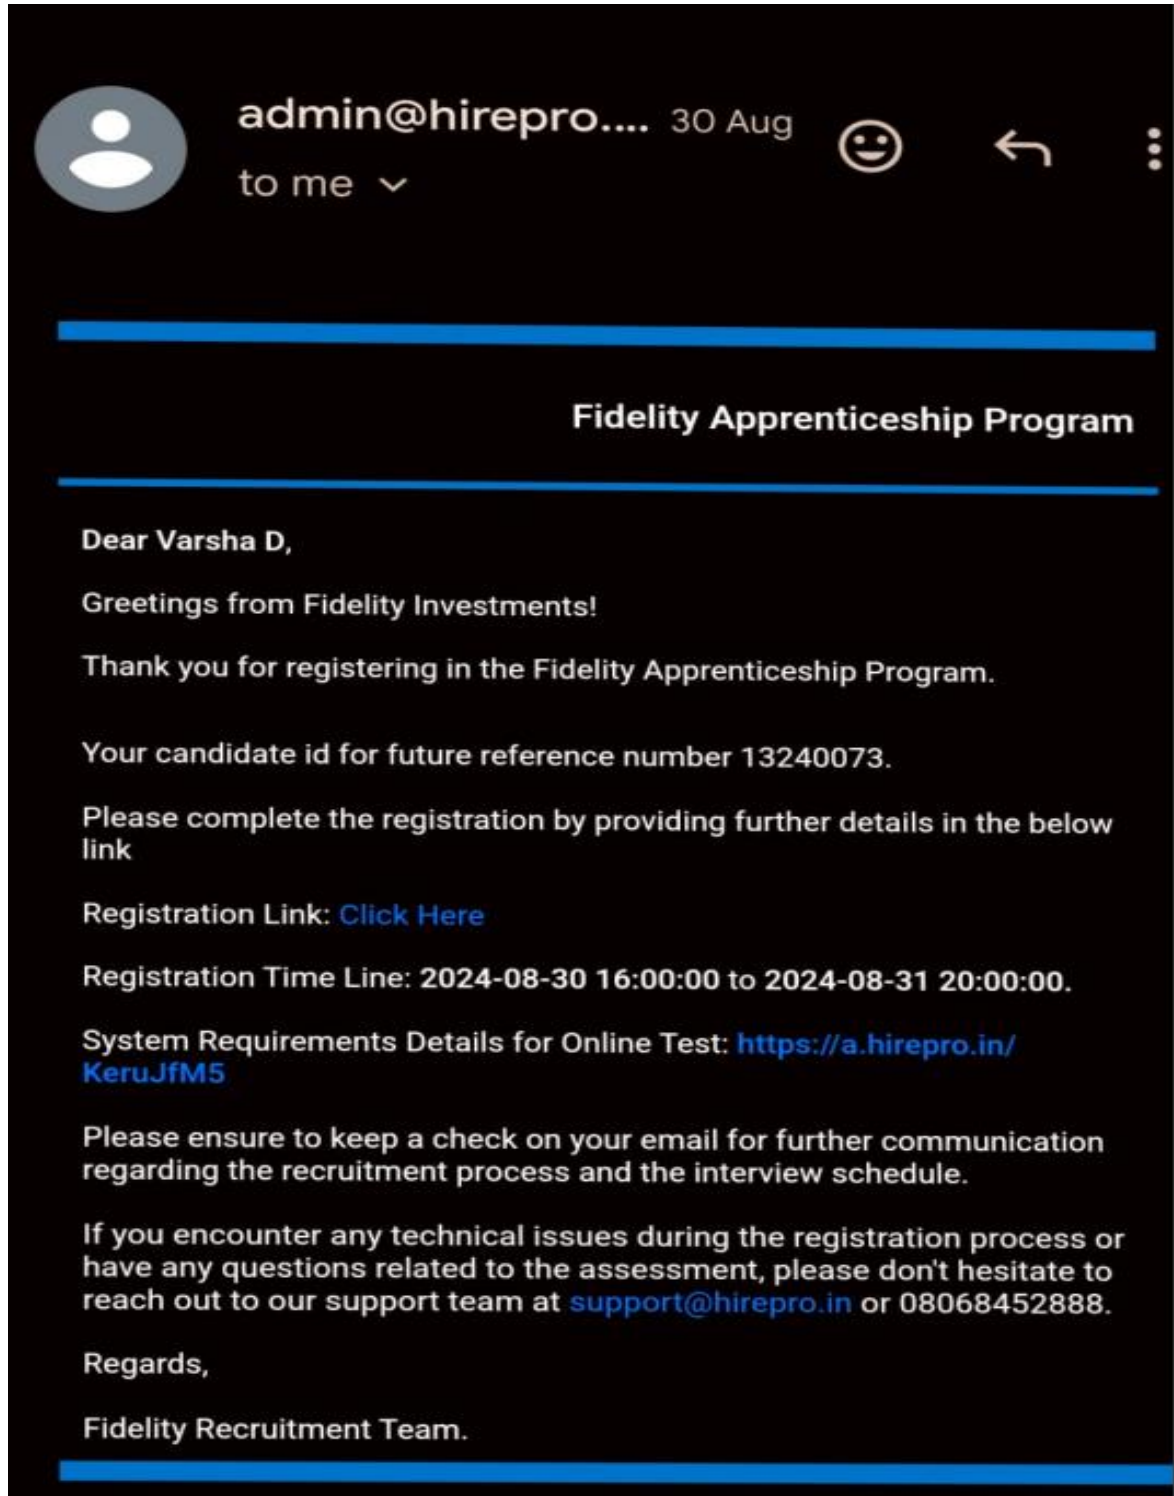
admin@hirepro.... 30 Aug
to me

Fidelity Apprenticeship Program

Dear Varsha D,

Greetings from Fidelity Investments!

Thank you for registering in the Fidelity Apprenticeship Program.

Your candidate id for future reference number 13240073.

Please complete the registration by providing further details in the below link

Registration Link: Click Here

Registration Time Line: 2024-08-30 16:00:00 to 2024-08-31 20:00:00.

System Requirements Details for Online Test: https://a.hirepro.in/KeruJfM5

Please ensure to keep a check on your email for further communication regarding the recruitment process and the interview schedule.

If you encounter any technical issues during the registration process or have any questions related to the assessment, please don't hesitate to reach out to our support team at support@hirepro.in or 08068452888.

Regards,

Fidelity Recruitment Team.